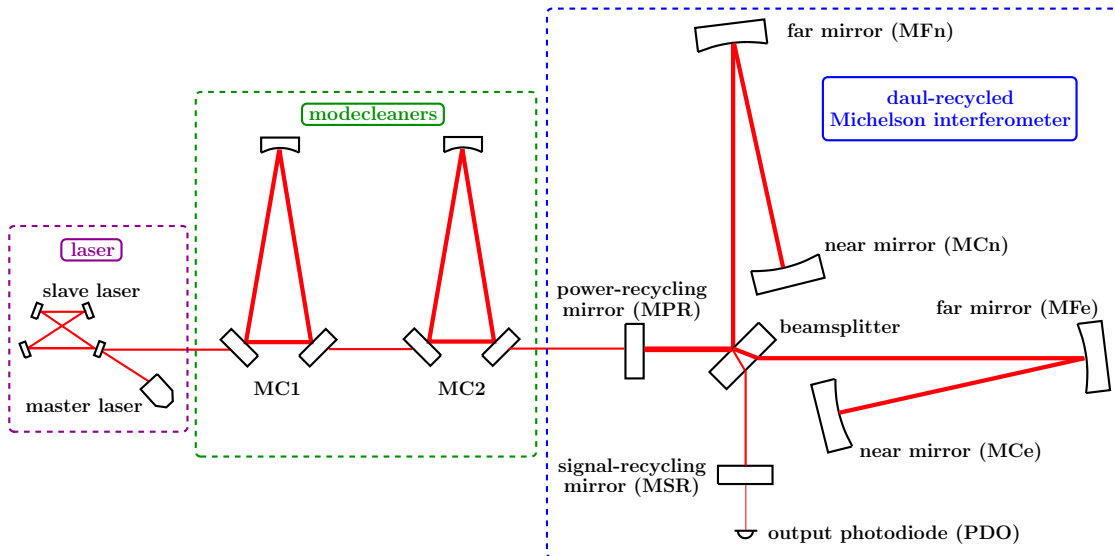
far mirror (MFn)

daul-recycled
Michelson interferometer

modecleaners

laser

slave laser

master laser

MC1

MC2

near mirror (MCn)

power-recycling
mirror (MPR)

beamsplitter

far mirror (MFe)

near mirror (MCe)

signal-recycling
mirror (MSR)

output photodiode (PDO)